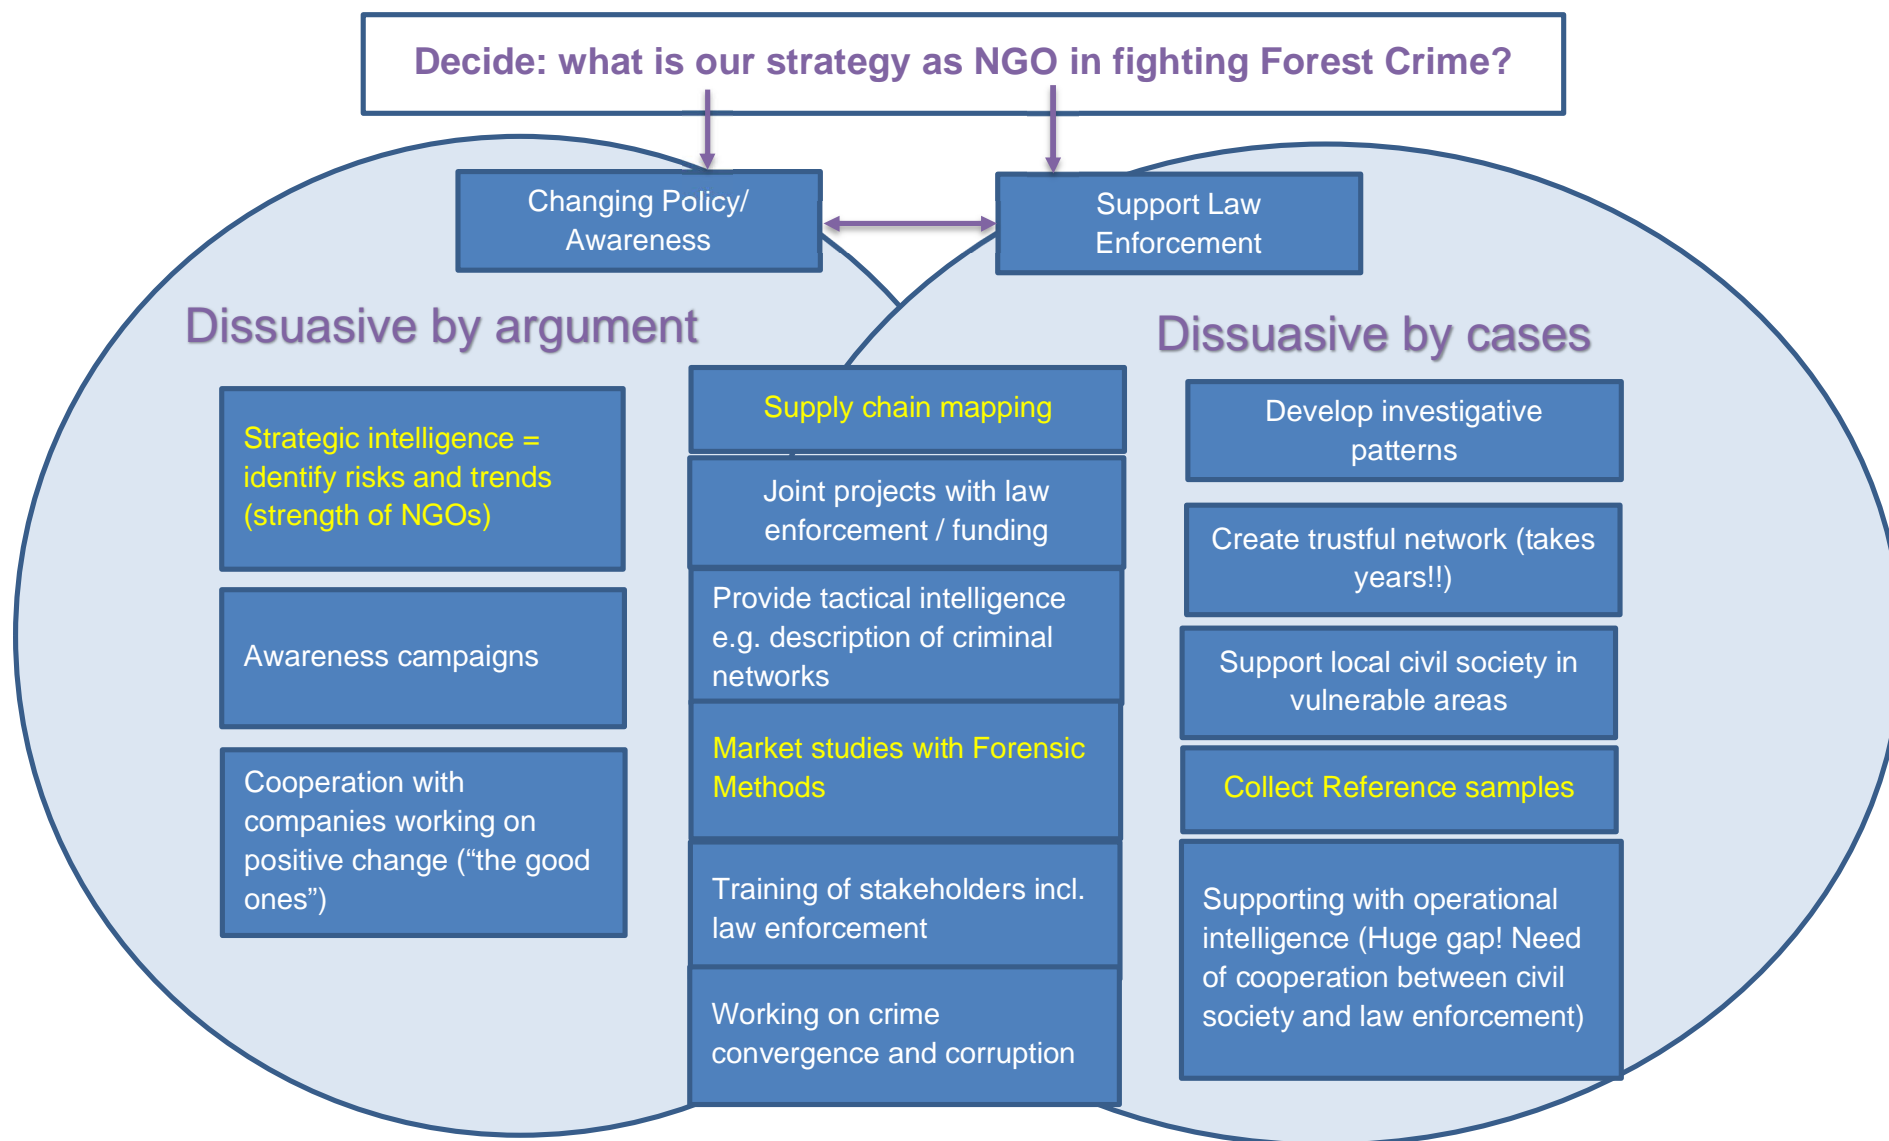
Decide: what is our strategy as NGO in fighting Forest Crime?

Changing Policy/ Awareness

Support Law Enforcement

Dissuasive by argument

Dissuasive by cases

Strategic intelligence = identify risks and trends (strength of NGOs)

Awareness campaigns

Cooperation with companies working on positive change (“the good ones”)

Supply chain mapping

Joint projects with law enforcement / funding

Provide tactical intelligence e.g. description of criminal networks

Market studies with Forensic Methods

Training of stakeholders incl. law enforcement

Working on crime convergence and corruption

Develop investigative patterns

Create trustful network (takes years!!)

Support local civil society in vulnerable areas

Collect Reference samples

Supporting with operational intelligence (Huge gap! Need of cooperation between civil society and law enforcement)